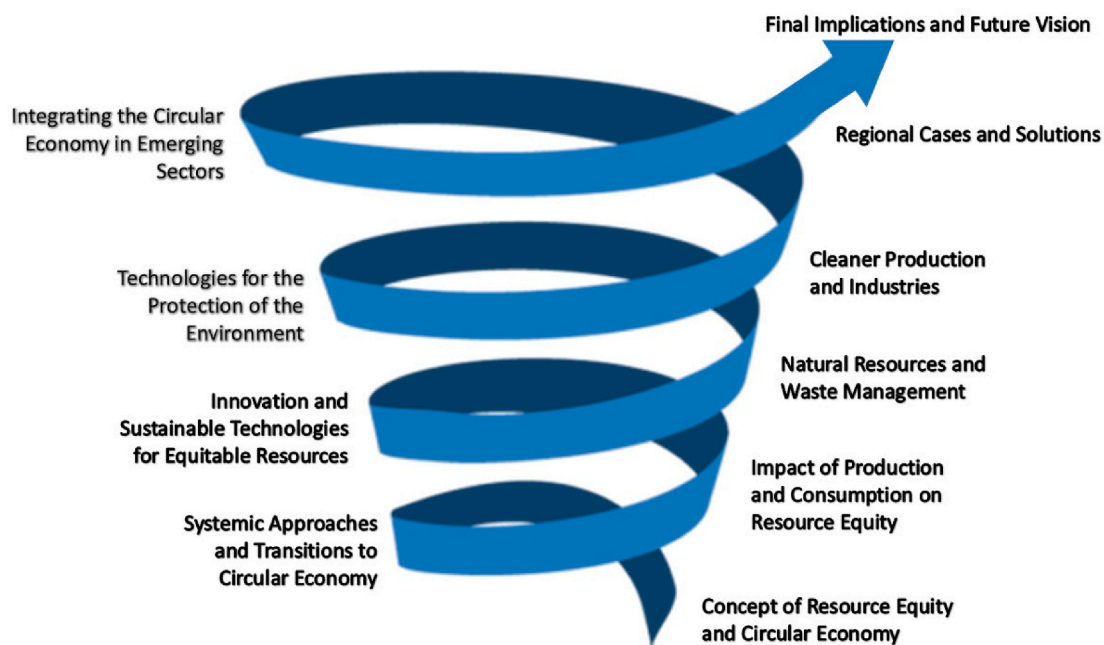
Final Implications and Future Vision

Integrating the Circular Economy in Emerging Sectors

Regional Cases and Solutions

Technologies for the Protection of the Environment

Cleaner Production and Industries

Natural Resources and Waste Management

Innovation and Sustainable Technologies for Equitable Resources

Impact of Production and Consumption on Resource Equity

Systemic Approaches and Transitions to Circular Economy

Concept of Resource Equity and Circular Economy